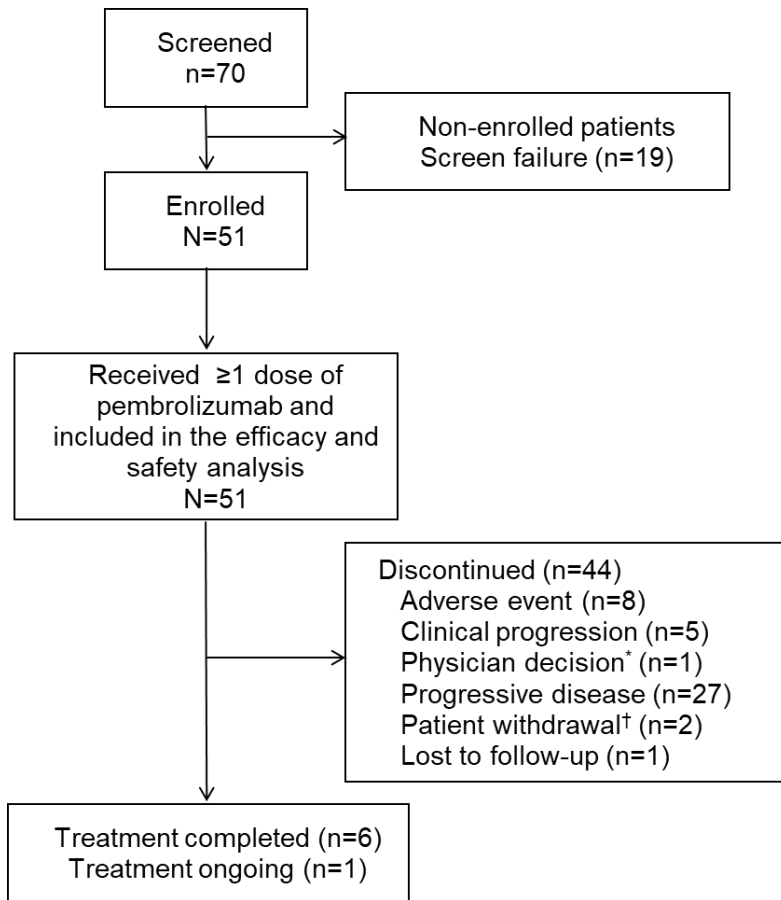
Screened
n=70

Non-enrolled patients
Screen failure (n=19)

Enrolled
N=51

Received ≥1 dose of pembrolizumab and included in the efficacy and safety analysis
N=51

Discontinued (n=44)
Adverse event (n=8)
Clinical progression (n=5)
Physician decision$^{*}$ (n=1)
Progressive disease (n=27)
Patient withdrawal$^{\dagger}$ (n=2)
Lost to follow-up (n=1)

Treatment completed (n=6)
Treatment ongoing (n=1)